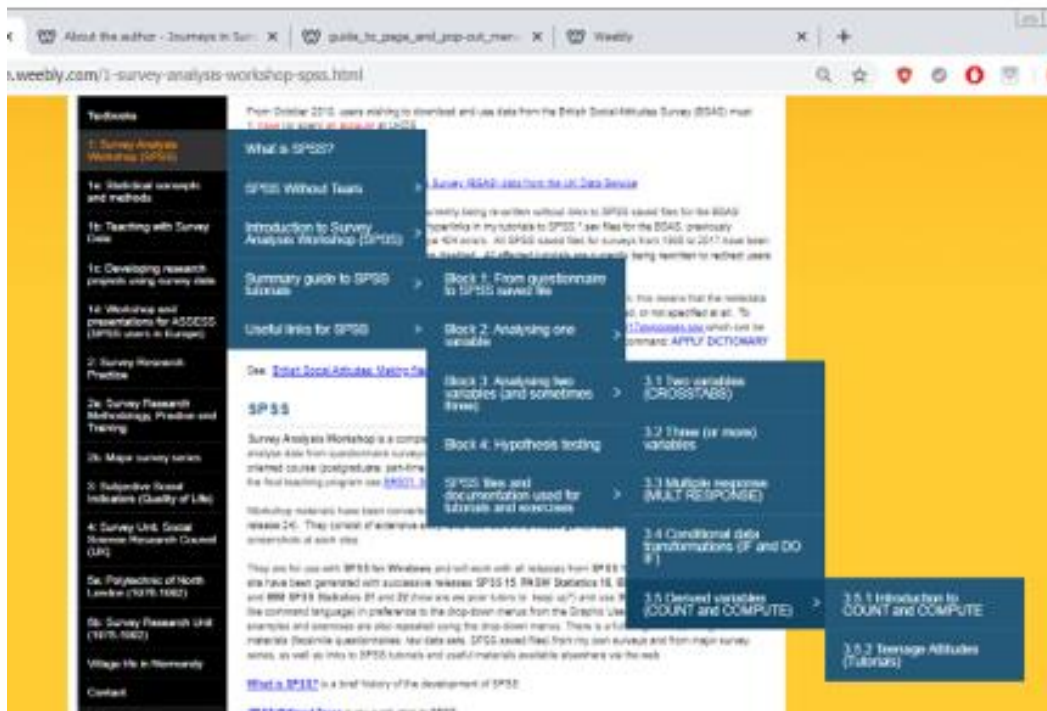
About the author - Journeys in Sur... ×
guide_to_page_and_pop-out_men... ×
Weebly ×
+

.weebly.com/1-survey-analysis-workshop-spss.html

Textbooks
1: Survey Analysis Workshop (SPSS)
1a: Statistical concepts and methods
1b: Teaching with Survey Data
1c: Developing research projects using survey data
1d: Workshop and presentations for ASSESS (SPSS users in Europe)
2: Survey Research Practice
2a: Survey Research Methodology, Practice and Training
2b: Major survey series
3: Subjective Social Indicators (Quality of Life)
4: Survey Unit, Social Science Research Council (UK)
5a: Polytechnic of North London (1976-1982)
5b: Survey Research Unit (1976-1982)
Village life in Normandy
Contact

What is SPSS?
SPSS Without Tears
Introduction to Survey Analysis Workshop (SPSS)
Summary guide to SPSS tutorials
Useful links for SPSS

Block 1: From questionnaire to SPSS saved file
Block 2: Analysing one variable
Block 3: Analysing two variables (and sometimes three)
Block 4: Hypothesis testing
SPSS files and documentation used for tutorials and exercises

3.1 Two variables (CROSSTABS)
3.2 Three (or more) variables
3.3 Multiple response (MULT RESPONSE)
3.4 Conditional data transformations (IF and DO IF)
3.5 Derived variables (COUNT and COMPUTE)

3.5.1 Introduction to COUNT and COMPUTE
3.5.2 Teenage Attitudes (Tutorials)

From October 2010, users wishing to download and use data from the British Social Attitudes Survey (BSAS) must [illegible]

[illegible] Survey (BSAS) data from the UK Data Service

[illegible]

See: British Social Attitudes: Making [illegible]

SPSS

Survey Analysis Workshop is a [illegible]

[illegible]

What is SPSS? is a brief history of the development of SPSS.